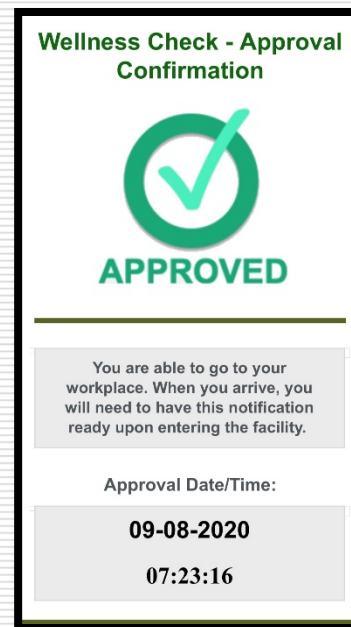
Wellness Check - Approval Confirmation

APPROVED

You are able to go to your workplace. When you arrive, you will need to have this notification ready upon entering the facility.

Approval Date/Time:

09-08-2020

07:23:16